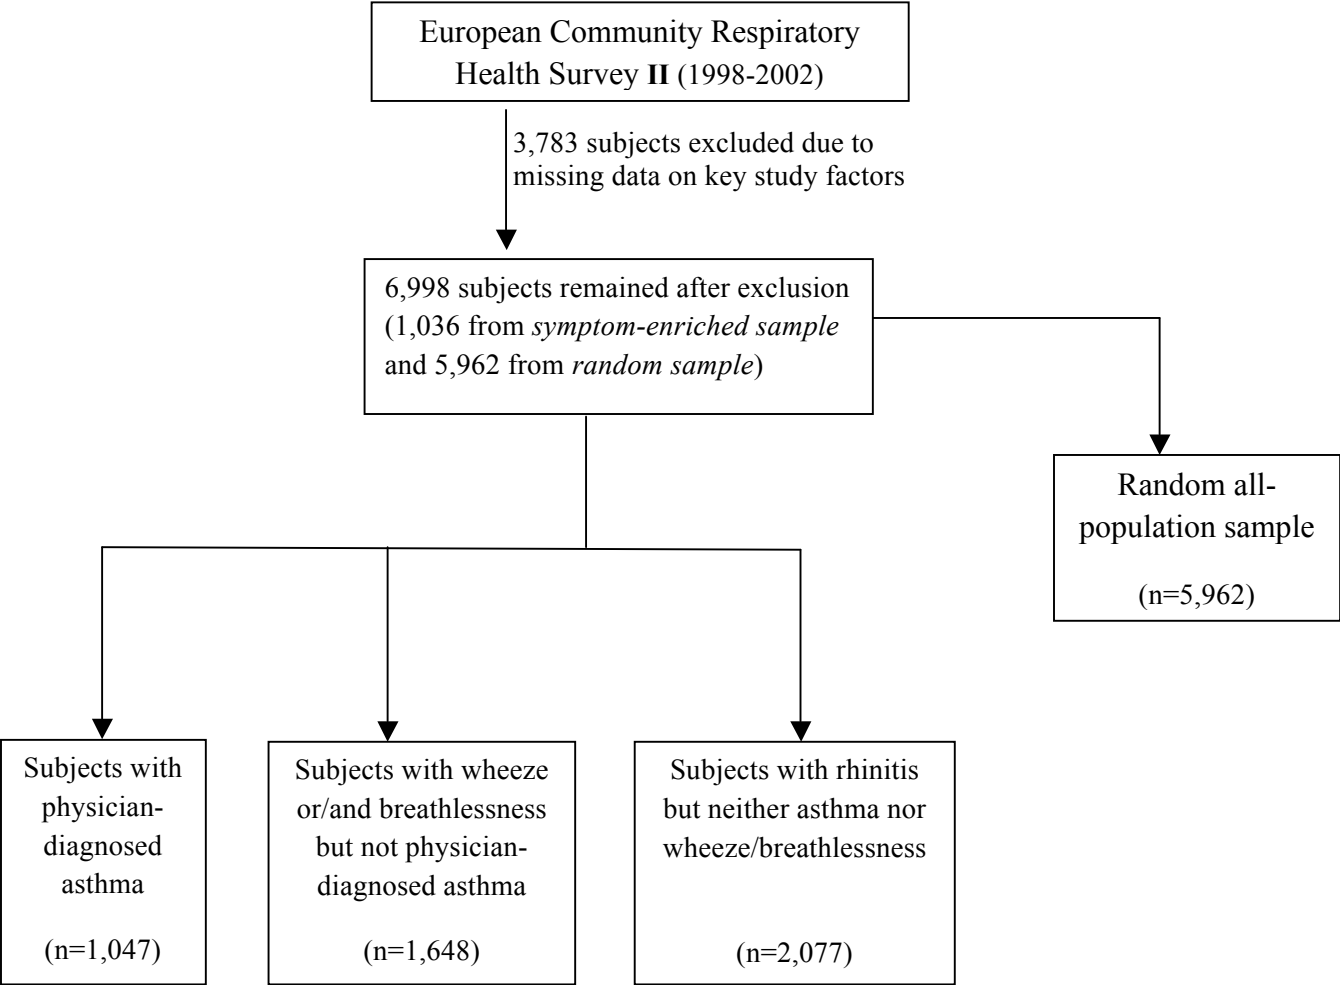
European Community Respiratory Health Survey **II** (1998-2002)

3,783 subjects excluded due to missing data on key study factors

6,998 subjects remained after exclusion (1,036 from *symptom-enriched sample* and 5,962 from *random sample*)

Random all-population sample

(n=5,962)

Subjects with physician-diagnosed asthma

(n=1,047)

Subjects with wheeze or/and breathlessness but not physician-diagnosed asthma

(n=1,648)

Subjects with rhinitis but neither asthma nor wheeze/breathlessness

(n=2,077)